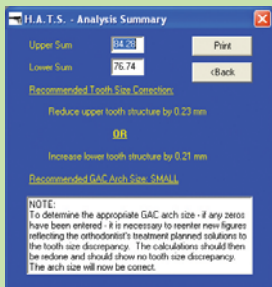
H.A.T.S. - Analysis Summary

Upper Sum 84.28

Lower Sum 76.74

Print

<Back

Recommended Tooth Size Correction:

Reduce upper tooth structure by 0.23 mm

OR

Increase lower tooth structure by 0.21 mm

Recommended GAC Arch Size: SMALL

NOTE:
To determine the appropriate GAC arch size - if any zeros have been entered - it is necessary to reenter new figures reflecting the orthodontist's treatment planned solutions to the tooth size discrepancy. The calculations should then be redone and should show no tooth size discrepancy. The arch size will now be correct.